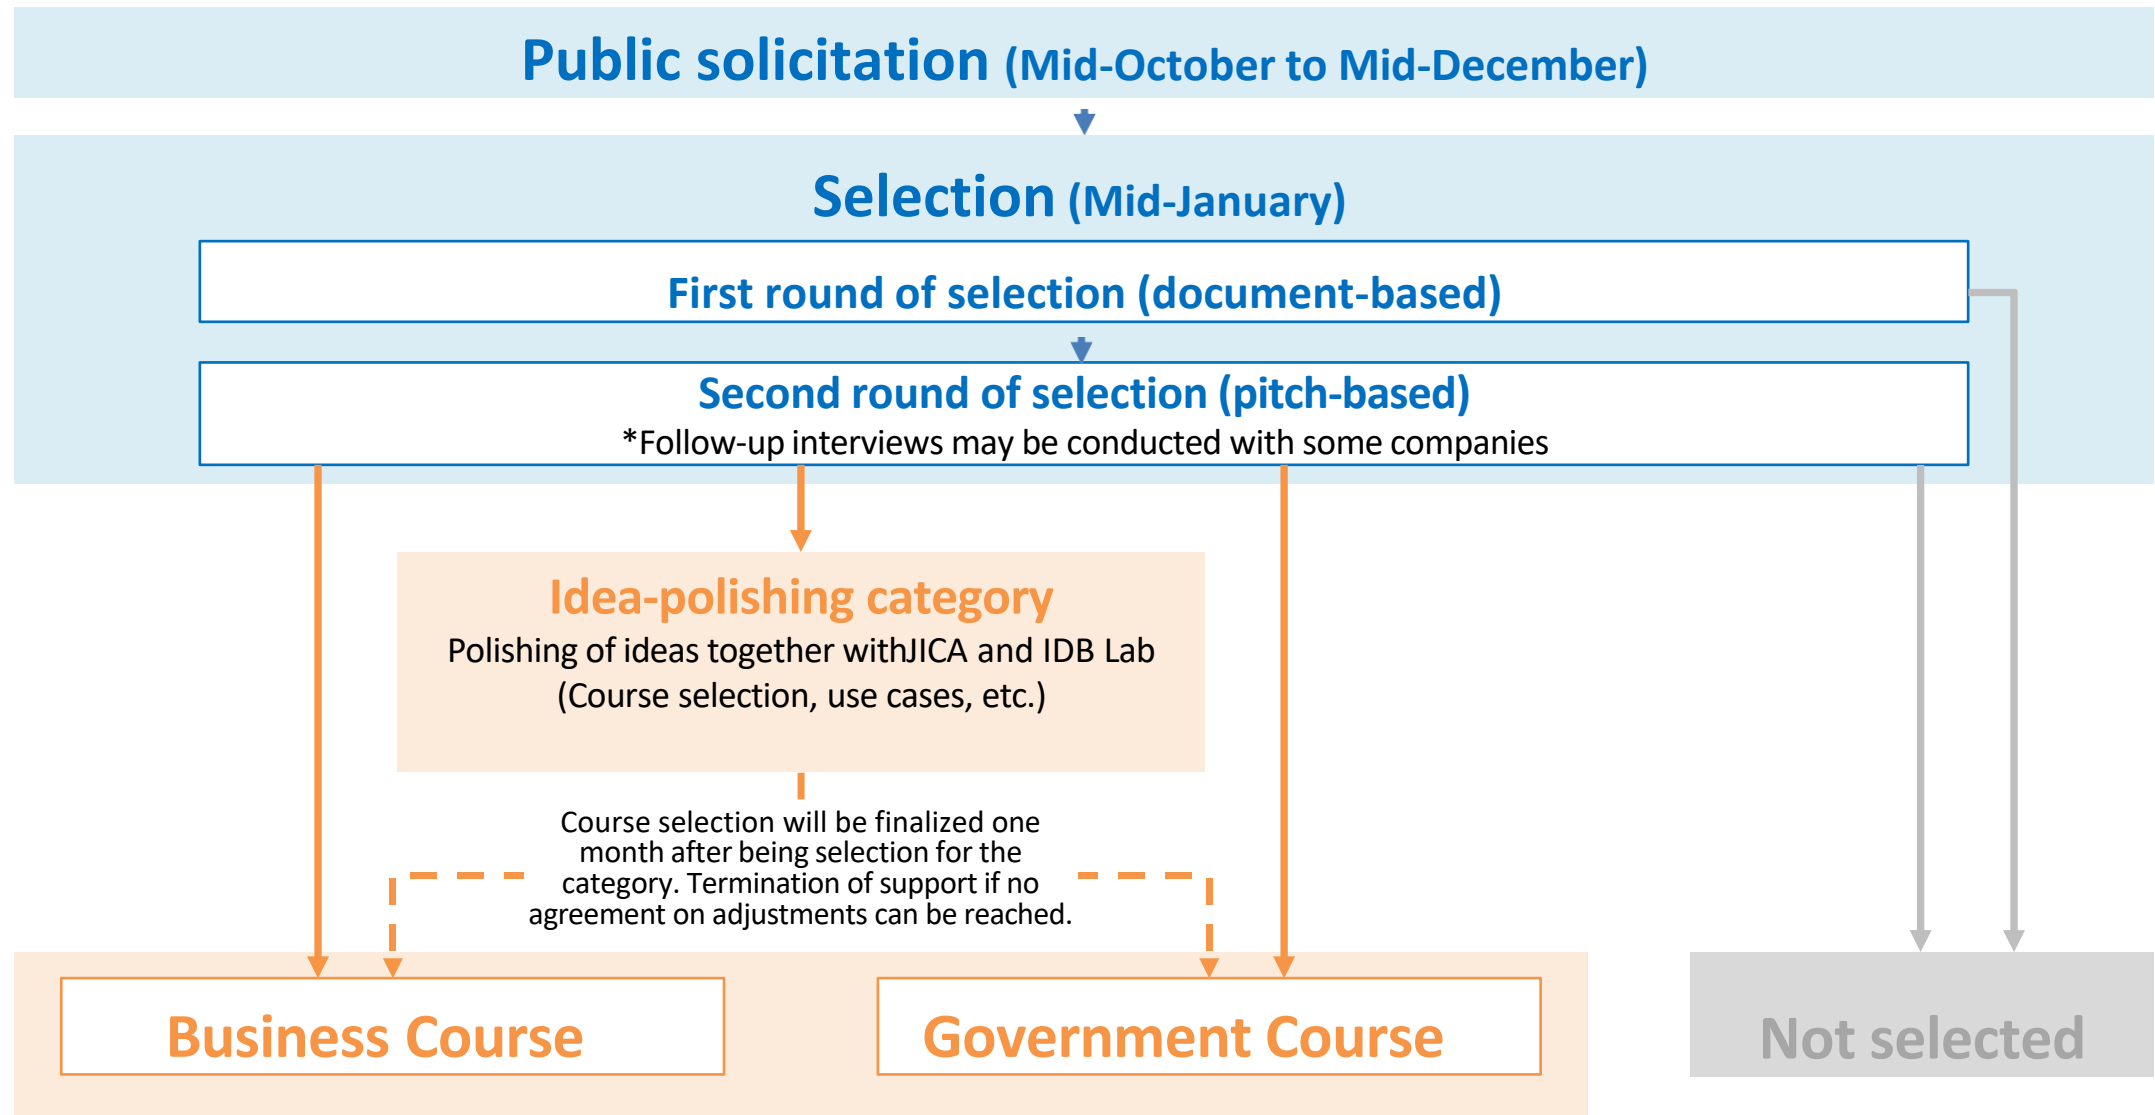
Public solicitation (Mid-October to Mid-December)

Selection (Mid-January)

First round of selection (document-based)

Second round of selection (pitch-based)
*Follow-up interviews may be conducted with some companies

Idea-polishing category
Polishing of ideas together withJICA and IDB Lab
(Course selection, use cases, etc.)

Course selection will be finalized one month after being selection for the category. Termination of support if no agreement on adjustments can be reached.

Business Course

Government Course

Not selected